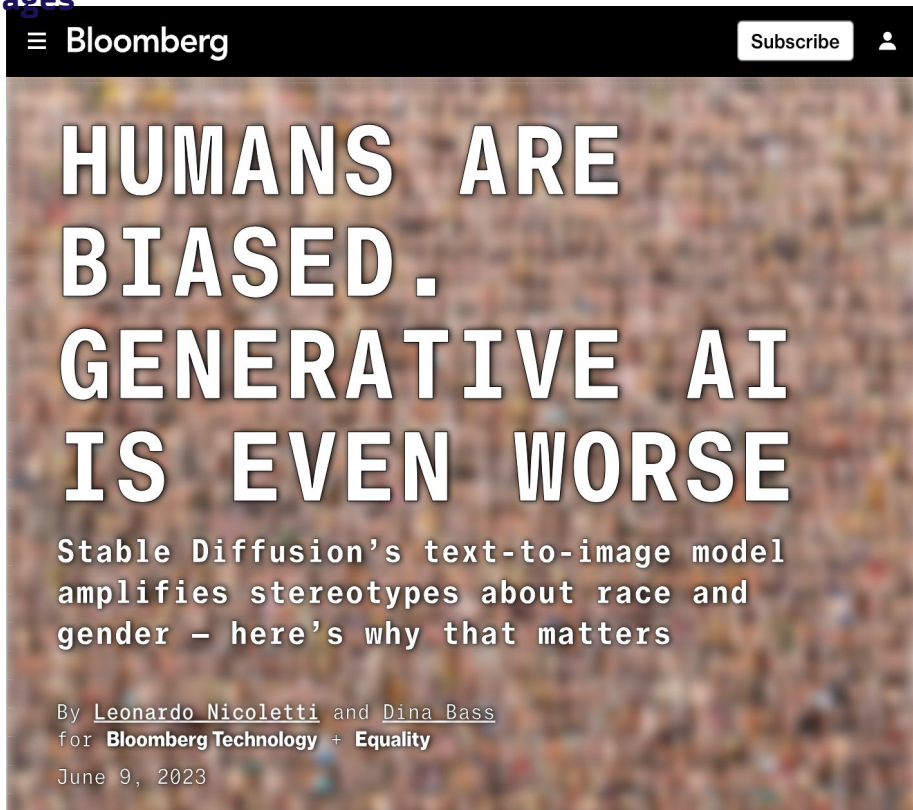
ages

Bloomberg

Subscribe

HUMANS ARE BIASED. GENERATIVE AI IS EVEN WORSE

Stable Diffusion’s text-to-image model amplifies stereotypes about race and gender — here’s why that matters

By Leonardo Nicoletti and Dina Bass for Bloomberg Technology + Equality

June 9, 2023